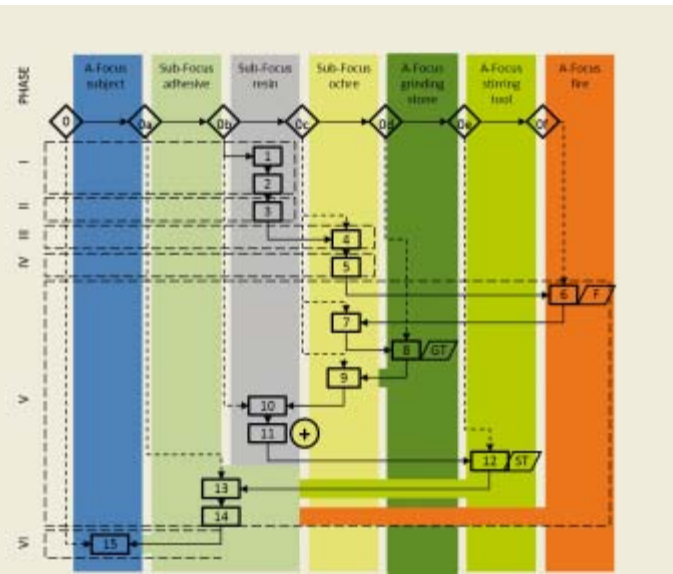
PHASE

A-Focus subject

Sub-Focus adhesive

Sub-Focus resin

Sub-Focus ochre

A-Focus grinding stone

A-Focus stirring tool

A-Focus fire

0

0a

0b

0c

0d

0e

0f

I

II

III

IV

V

VI

1

2

3

4

5

6

F

7

8

GT

9

10

11

+

12

ST

13

14

15